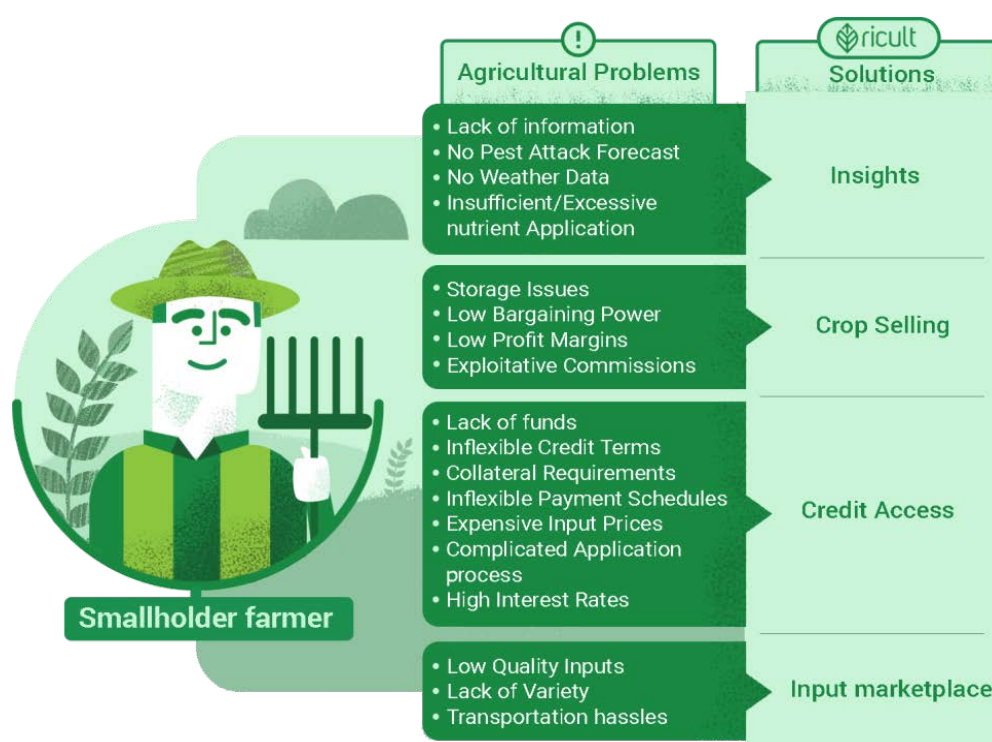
!

Agricultural Problems

ricult

Solutions

• Lack of information
• No Pest Attack Forecast
• No Weather Data
• Insufficient/Excessive nutrient Application

Insights

• Storage Issues
• Low Bargaining Power
• Low Profit Margins
• Exploitative Commissions

Crop Selling

• Lack of funds
• Inflexible Credit Terms
• Collateral Requirements
• Inflexible Payment Schedules
• Expensive Input Prices
• Complicated Application process
• High Interest Rates

Credit Access

• Low Quality Inputs
• Lack of Variety
• Transportation hassles

Input marketplace

Smallholder farmer